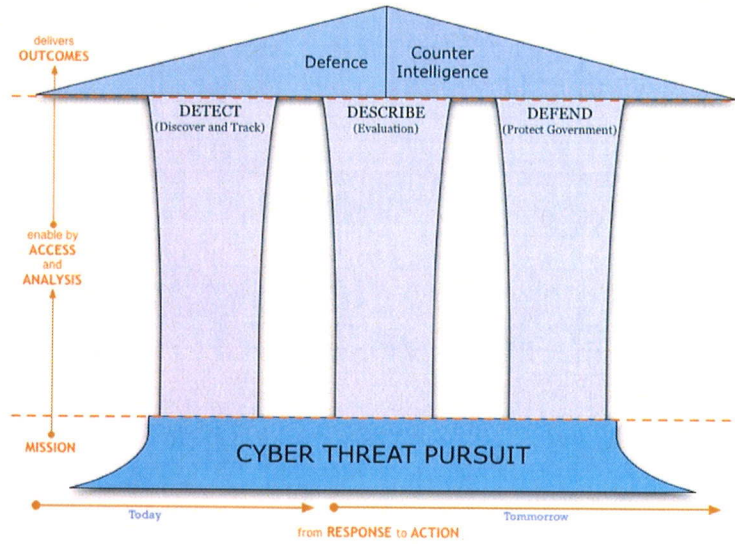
delivers
OUTCOMES

Defence

Counter
Intelligence

DETECT
(Discover and Track)

DESCRIBE
(Evaluation)

DEFEND
(Protect Government)

enable by
ACCESS
and
ANALYSIS

MISSION

CYBER THREAT PURSUIT

Today

Tommorrow

from RESPONSE to ACTION